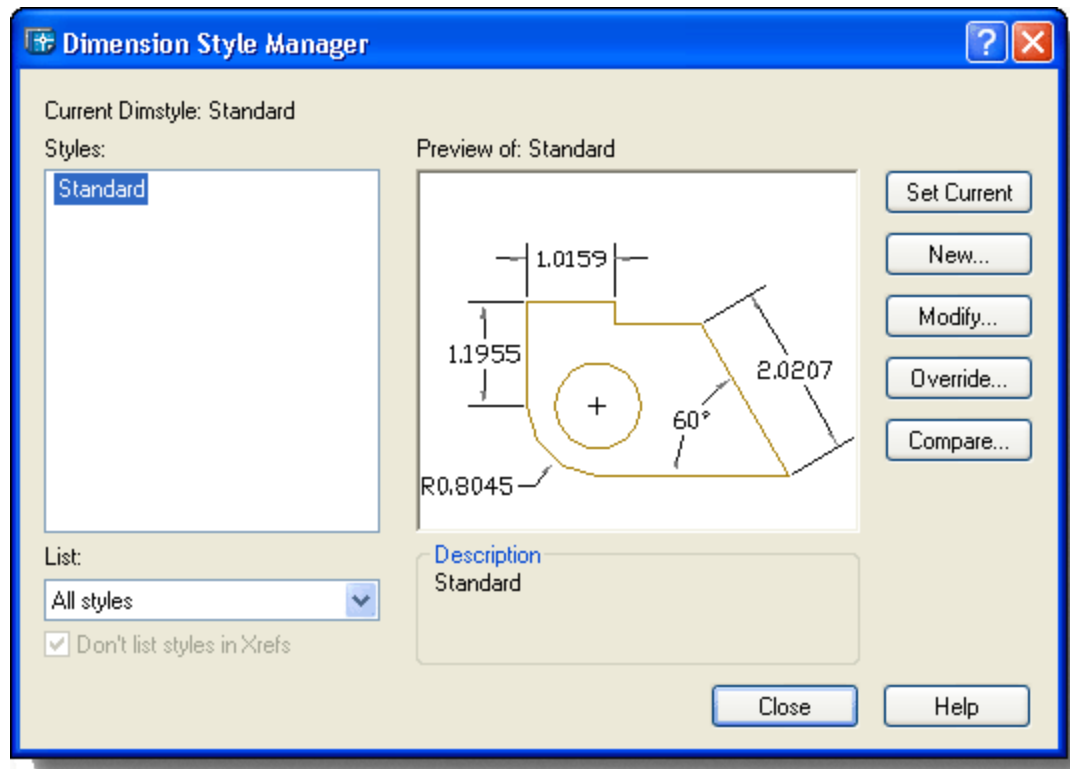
Dimension Style Manager

Current Dimstyle: Standard

Styles:

Standard

Preview of: Standard

1.0159

1.1955

2.0207

60°

R0.8045

Set Current

New...

Modify...

Override...

Compare...

List:

All styles

Don't list styles in Xrefs

Description

Standard

Close

Help